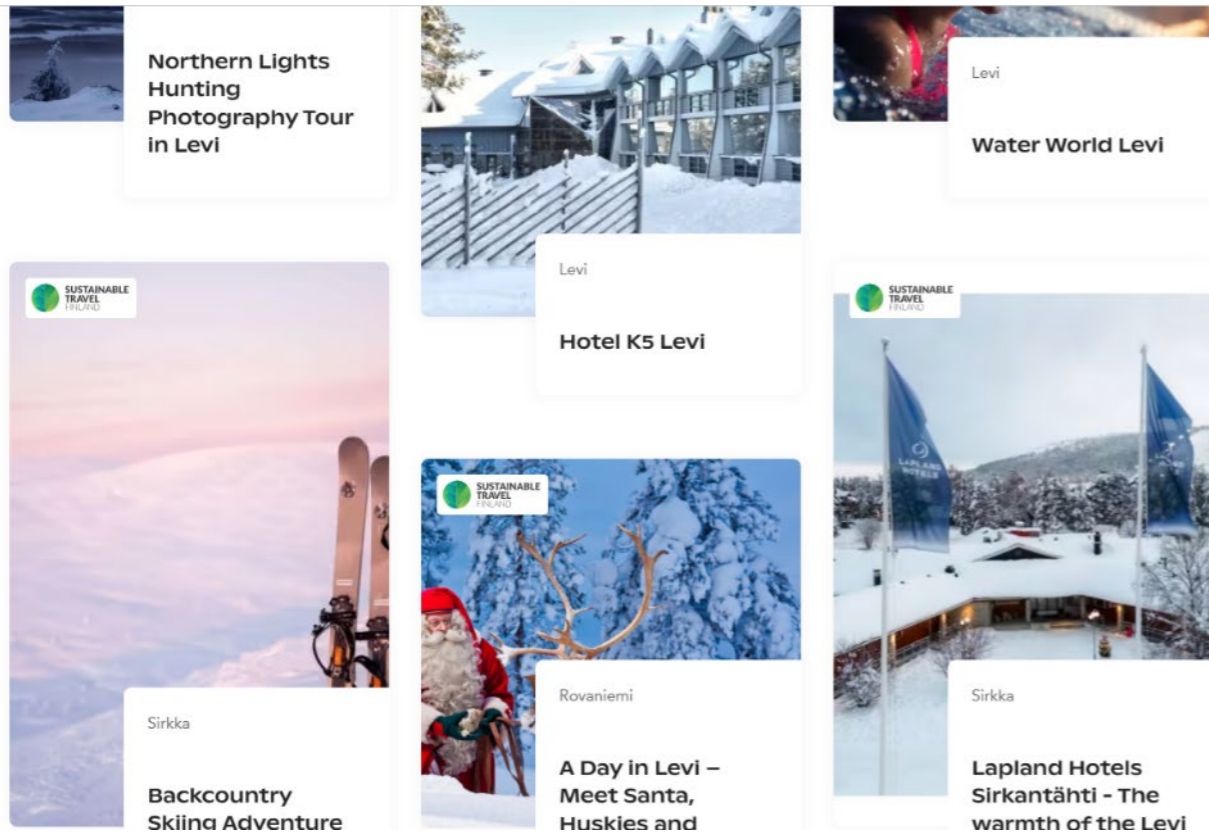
Northern Lights Hunting Photography Tour in Levi

Levi

Hotel K5 Levi

Levi

Water World Levi

SUSTAINABLE TRAVEL FINLAND

Sirkka

Backcountry Skiing Adventure

SUSTAINABLE TRAVEL FINLAND

Rovaniemi

A Day in Levi – Meet Santa, Huskies and

SUSTAINABLE TRAVEL FINLAND

LAPLAND HOTELS

Sirkka

Lapland Hotels Sirkantähti - The warmth of the Levi